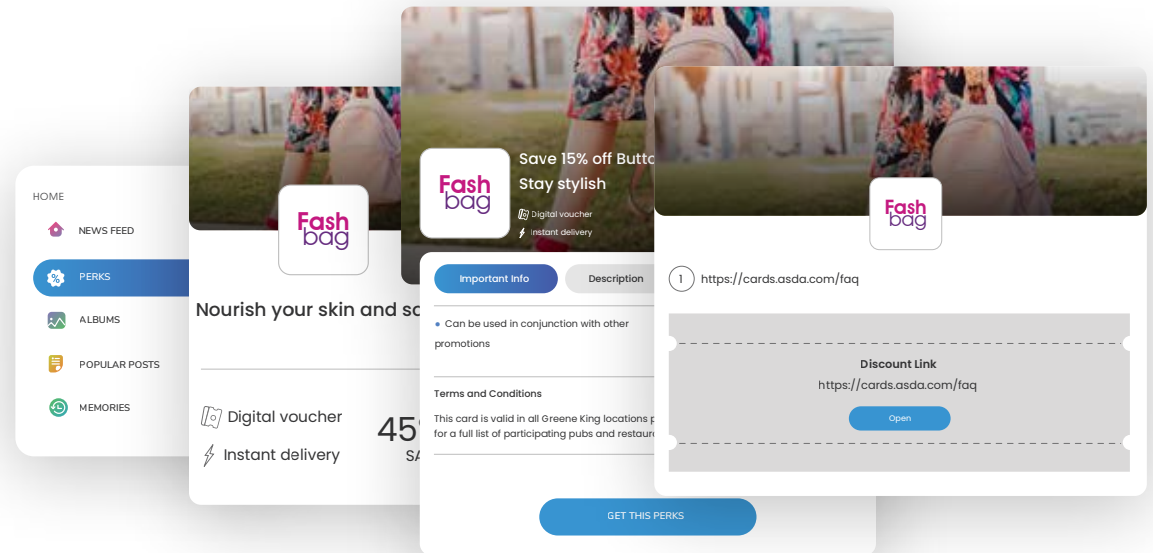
HOME

NEWS FEED

PERKS

ALBUMS

POPULAR POSTS

MEMORIES

Fash bag

Nourish your skin and sa

Digital voucher

Instant delivery

45

SA

Fash bag

Save 15% off Butto

Stay stylish

Digital voucher

Instant delivery

Important Info

Description

Can be used in conjunction with other promotions

Terms and Conditions

This card is valid in all Greene King locations p for a full list of participating pubs and restaura

GET THIS PERKS

Fash bag

1 https://cards.asda.com/faq

Discount Link

https://cards.asda.com/faq

Open